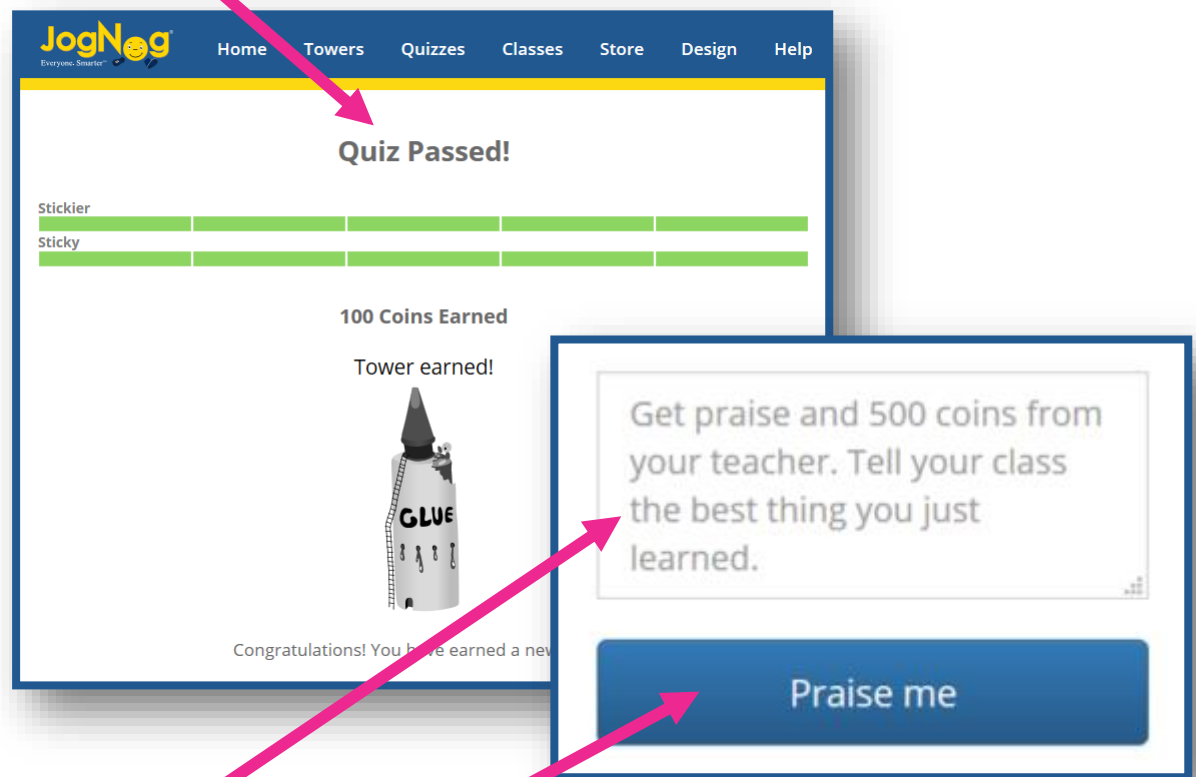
JogNog
Everyone. Smarter.™

Home Towers Quizzes Classes Store Design Help

Quiz Passed!

Stickier

Sticky

100 Coins Earned

Tower earned!

GLUE

Congratulations! You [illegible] earned a ne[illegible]

Get praise and 500 coins from your teacher. Tell your class the best thing you just learned.

Praise me